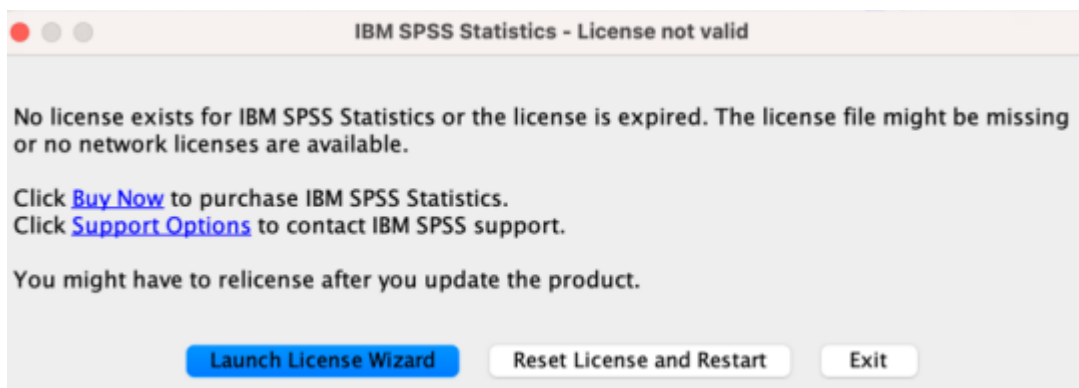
IBM SPSS Statistics - License not valid

No license exists for IBM SPSS Statistics or the license is expired. The license file might be missing or no network licenses are available.

Click Buy Now to purchase IBM SPSS Statistics.
Click Support Options to contact IBM SPSS support.

You might have to relicense after you update the product.

Launch License Wizard
Reset License and Restart
Exit